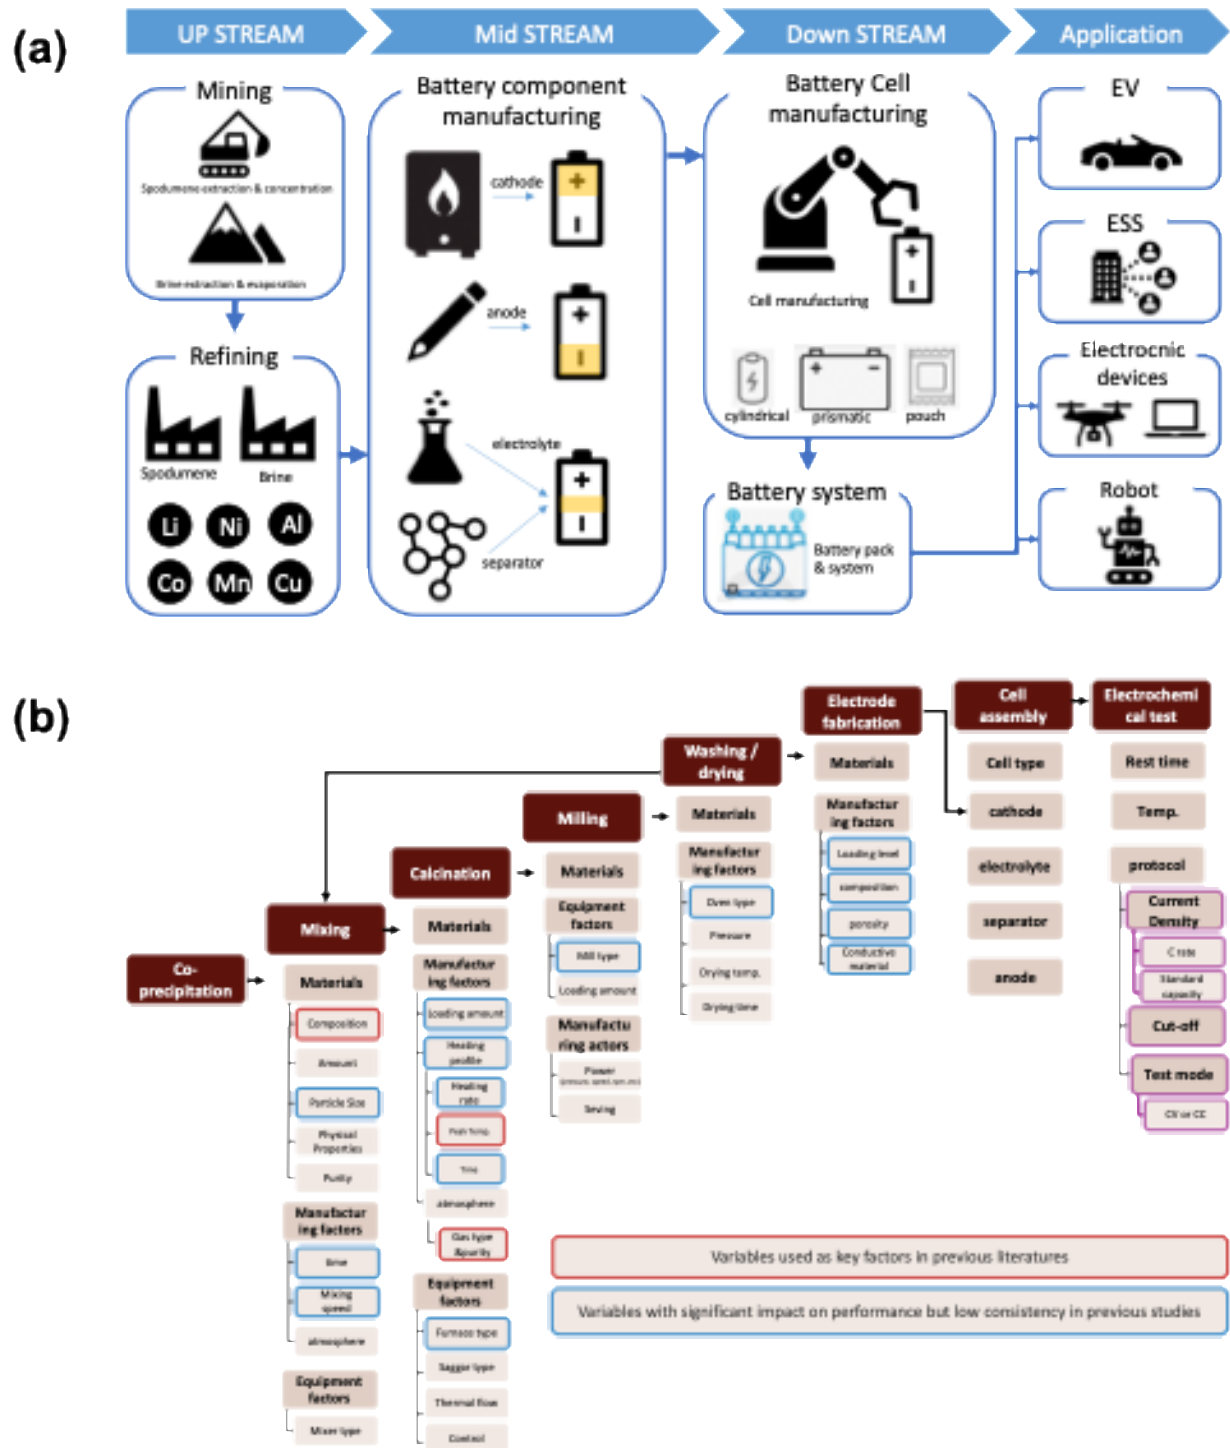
(a)

UP STREAM

Mid STREAM

Down STREAM

Application

Mining

Spodumene extraction & concentration

Brine extraction & evaporation

Refining

Spodumene

Brine

Li Ni Al

Co Mn Cu

Battery component manufacturing

cathode

anode

electrolyte

separator

Battery Cell manufacturing

Cell manufacturing

cylindrical

prismatic

pouch

Battery system

Battery pack & system

EV

ESS

Electrocnic devices

Robot

(b)

Co-precipitation

Materials

Composition

Amount

Particle Size

Physical Properties

Purity

Manufacturing factors

time

Mixing speed

atmosphere

Equipment factors

Mixer type

Mixing

Materials

Manufacturing factors

loading amount

Heating profile

Heating rate

Peak temp.

Time

atmosphere

Gas type &purity

Equipment factors

Furnace type

Saggar type

Thermal flow

Control

Calcination

Materials

Equipment factors

Mill type

Loading amount

Manufacturing actors

Power

Sieving

Milling

Materials

Manufacturing factors

Oven type

Pressure

Drying temp.

Drying time

Washing / drying

Electrode fabrication

Materials

Manufacturing factors

Loading level

composition

porosity

Conductive material

Cell assembly

Cell type

cathode

electrolyte

separator

anode

Electrochemical test

Rest time

Temp.

protocol

Current Density

C rate

Standard capacity

Cut-off

Test mode

CV or CC

Variables used as key factors in previous literatures

Variables with significant impact on performance but low consistency in previous studies